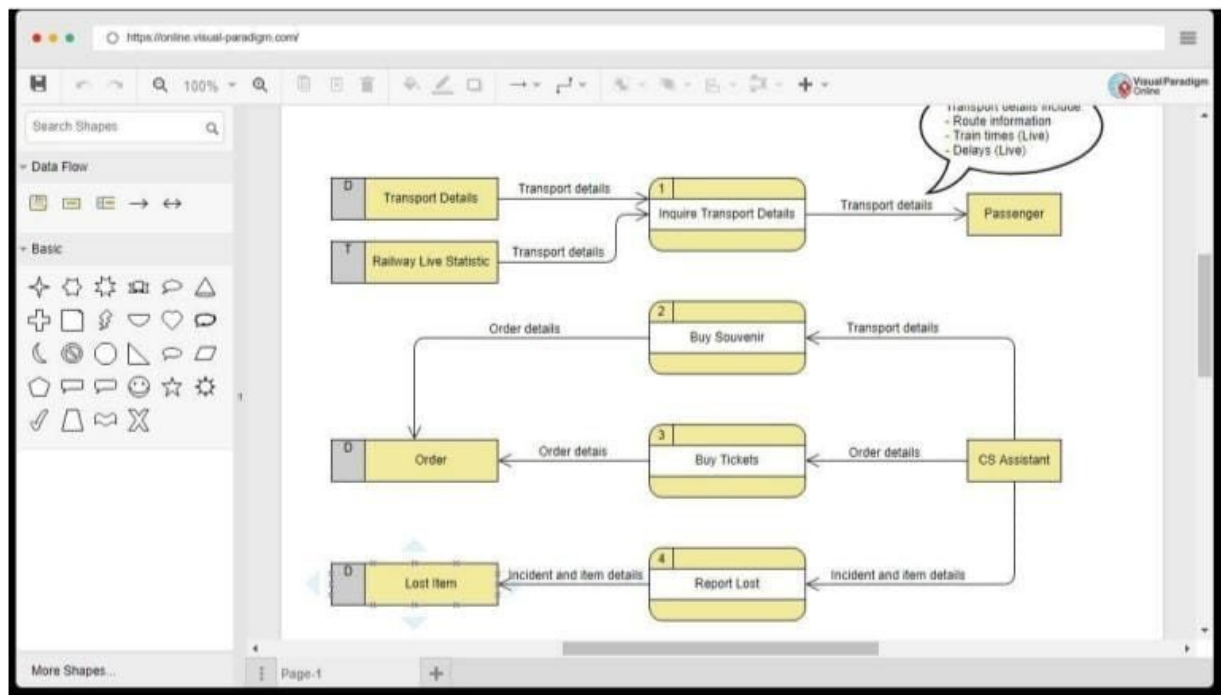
https://online.visual-paradigm.com/

100%

Visual Paradigm Online

Search Shapes

Data Flow

Basic

More Shapes...

Page-1

Transport details include:
- Route information
- Train times (Live)
- Delays (Live)

D Transport Details

Transport details

1 Inquire Transport Details

Transport details

Passenger

T Railway Live Statistic

Transport details

2 Buy Souvenir

Order details

Transport details

D Order

Order detais

3 Buy Tickets

Order details

CS Assistant

D Lost Item

Incident and item details

4 Report Lost

Incident and item details